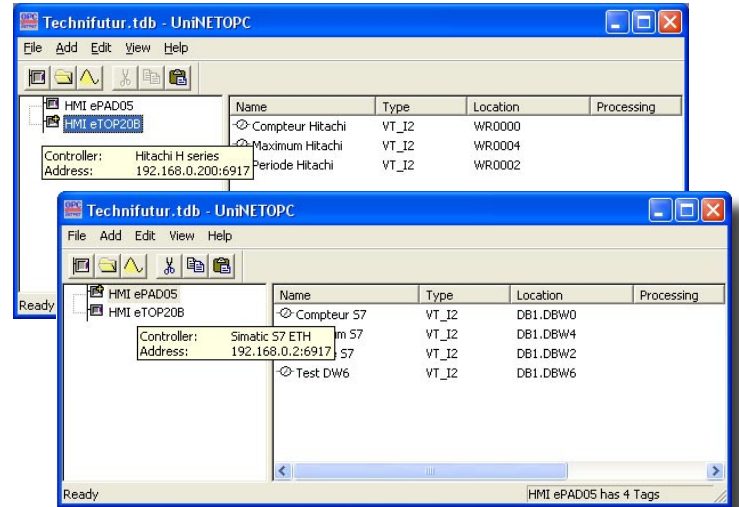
Technifutur.tdb - UniNETOPC

File Add Edit View Help

HMI ePAD05
HMI eTOP20B

Controller: Hitachi H series
Address: 192.168.0.200:6917

| Name | Type | Location | Processing |
|---|---|---|---|
| Compteur Hitachi | VT_I2 | WR0000 | |
| Maximum Hitachi | VT_I2 | WR0004 | |
| Periode Hitachi | VT_I2 | WR0002 | |

Ready

Technifutur.tdb - UniNETOPC

File Add Edit View Help

HMI ePAD05
HMI eTOP20B

Controller: Simatic S7 ETH
Address: 192.168.0.2:6917

| Name | Type | Location | Processing |
|---|---|---|---|
| Compteur S7 | VT_I2 | DB1.DBW0 | |
| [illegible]m S7 | VT_I2 | DB1.DBW4 | |
| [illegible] S7 | VT_I2 | DB1.DBW2 | |
| Test DW6 | VT_I2 | DB1.DBW6 | |

Ready

HMI ePAD05 has 4 Tags